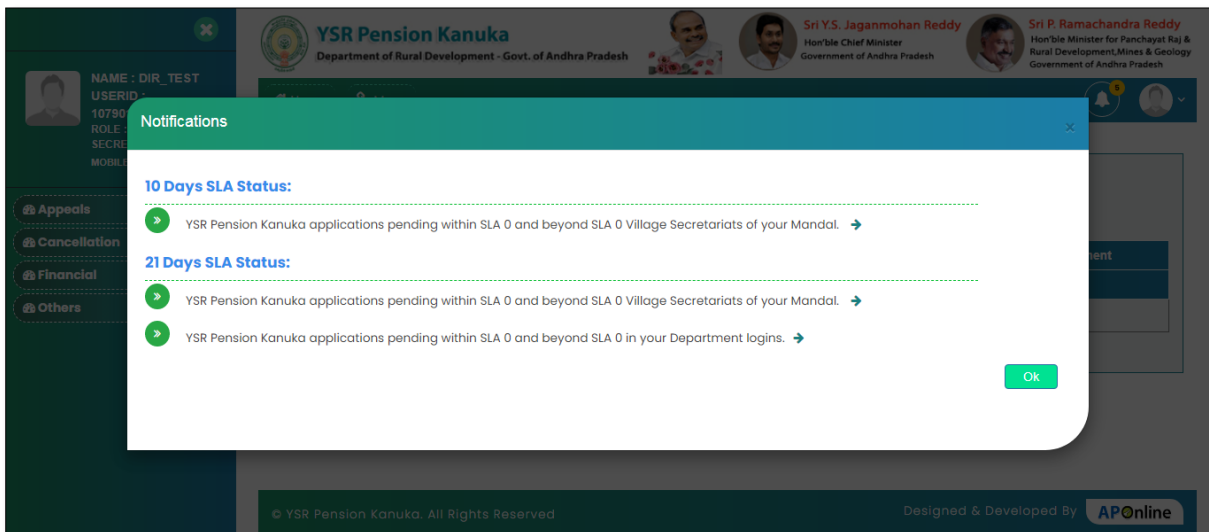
NAME : DIR_TEST
USERID :
10790
ROLE :
SECRE
MOBILE

Appeals
Cancellation
Financial
Others

YSR Pension Kanuka
Department of Rural Development - Govt. of Andhra Pradesh

Sri Y.S. Jaganmohan Reddy
Hon'ble Chief Minister
Government of Andhra Pradesh

Sri P. Ramachandra Reddy
Hon'ble Minister for Panchayat Raj & Rural Development,Mines & Geology
Government of Andhra Pradesh

5

Notifications

×

10 Days SLA Status:

YSR Pension Kanuka applications pending within SLA 0 and beyond SLA 0 Village Secretariats of your Mandal.

21 Days SLA Status:

YSR Pension Kanuka applications pending within SLA 0 and beyond SLA 0 Village Secretariats of your Mandal.

YSR Pension Kanuka applications pending within SLA 0 and beyond SLA 0 in your Department logins.

Ok

nent

© YSR Pension Kanuka. All Rights Reserved

Designed & Developed By APOnline